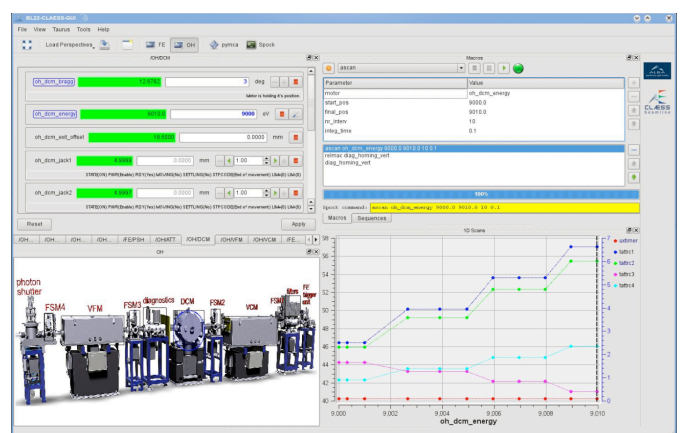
BL22-CLAESS-GUI

File View Taurus Tools Help

Load Perspectives FE OH pymca Spock

/OH/DCM

oh_dcm_bragg 12.6762 3 deg

Motor is holding it's position

oh_dcm_energy 9010.0 9000 eV

oh_dcm_exit_offset 18.0220 0.0000 mm

oh_dcm_jack1 6.5993 0.0000 mm 1.00

STATE(ON) PWR(Enable) RDY(Yes) MOVING(No) SETTLING(No) STPCODE(End of movement) Lim(0) Lim(0)

oh_dcm_jack2 6.9997 0.0000 mm 1.00

STATE(ON) PWR(Enable) RDY(Yes) MOVING(No) SETTLING(No) STPCODE(End of movement) Lim(0) Lim(0)

Reset Apply

/OH... /OH... /OH... /OH... /FE/PSH /OH/ATT /OH/DCM /OH/VFM /OH/VCM /FE...

OH

photon shutter FSM4 VFM FSM3 diagnostics DCM FSM2 VCM filters FE beam unit

Macros

ascan

| Parameter | Value |
|---|---|
| motor | oh_dcm_energy |
| start_pos | 9000.0 |
| final_pos | 9010.0 |
| nr_interv | 10 |
| integ_time | 0.1 |

ascan oh_dcm_energy 9000.0 9010.0 10 0.1
relmac diag_homing_vert
diag_homing_vert

100%

Spock command: ascan oh_dcm_energy 9000.0 9010.0 10 0.1

Macros Sequences

1D Scans

udamer
tafrc1
tafrc2
tafrc3
tafrc4

58 56 54 52 50 48 46 44 42 40

7 6 5 4 3 2 1 0

9.000 9.002 9.004 9.006 9.008 9.010

oh_dcm_energy

ALBA

CLÆSS Beamline